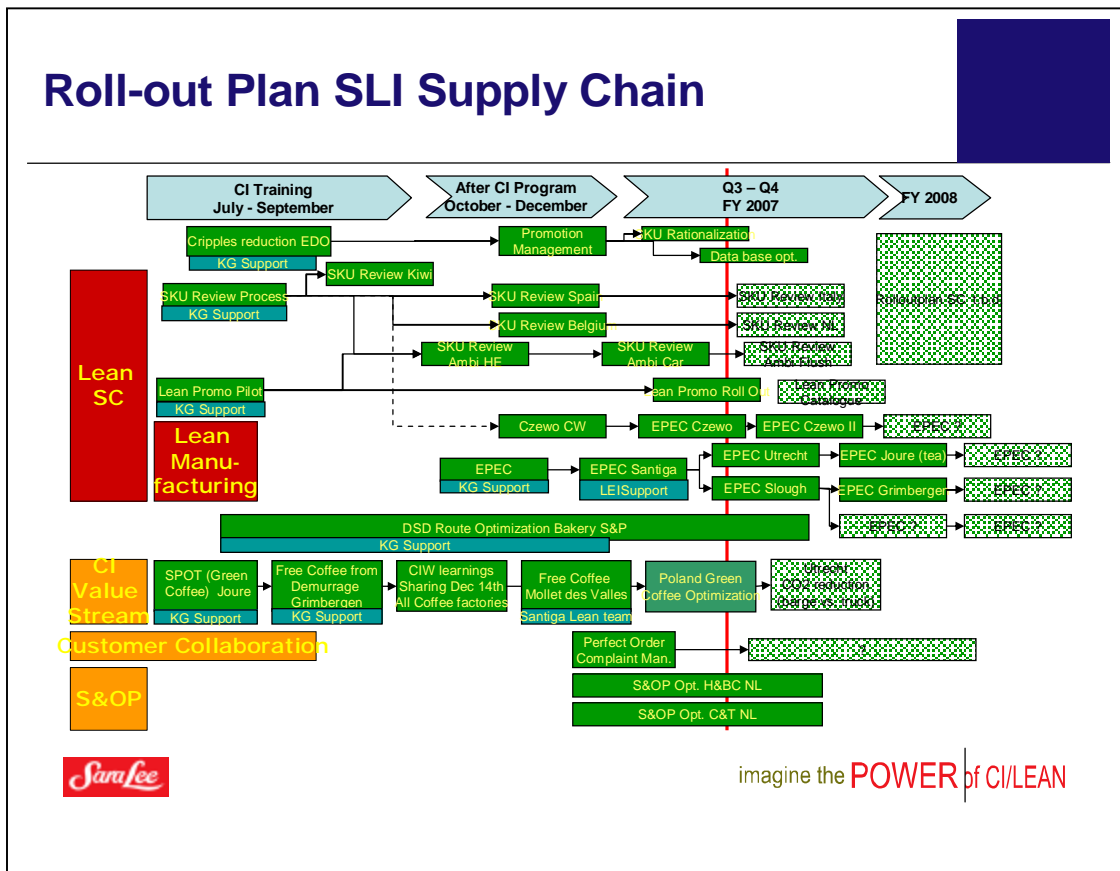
Roll-out Plan SLI Supply Chain

CI Training July - September

After CI Program October - December

Q3 – Q4 FY 2007

FY 2008

Cripples reduction EDO

KG Support

Promotion Management

SKU Rationalizatio

Data base opt.

Rolloutplan SC 1.0.0

SKU Review Kiwi

SKU Review Process

KG Support

SKU Review Spain

SKU Review Italy

KU Review Belgiu

SKU Review NL

SKU Review Ambi HE

SKU Review Ambi Car

SKU Review Ambi Flash

Lean SC

Lean Promo Pilot

KG Support

ean Promo Roll Ou

Lean Promo Catalogue

Lean Manu-facturing

Czewo CW

EPEC Czewo

EPEC Czewo II

EPEC ?

EPEC

KG Support

EPEC Santiga

LEISupport

EPEC Utrecht

EPEC Joure (tea)

EPEC ?

EPEC Slough

EPEC Grimberger

EPEC ?

EPEC ?

EPEC ?

DSD Route Optimization Bakery S&P

KG Support

CI Value Stream

SPOT (Green Coffee) Joure

KG Support

Free Coffee from Demurrage Grimbergen

KG Support

CIW learnings Sharing Dec 14th All Coffee factories

Free Coffee Mollet des Valles

Santiga Lean team

Poland Green Coffee Optimization

Utrecht CO2 reduction (large vs. mob)

Customer Collaboration

Perfect Order Complaint Man.

?

S&OP

S&OP Opt. H&BC NL

S&OP Opt. C&T NL

SaraLee

imagine the POWER of CI/LEAN